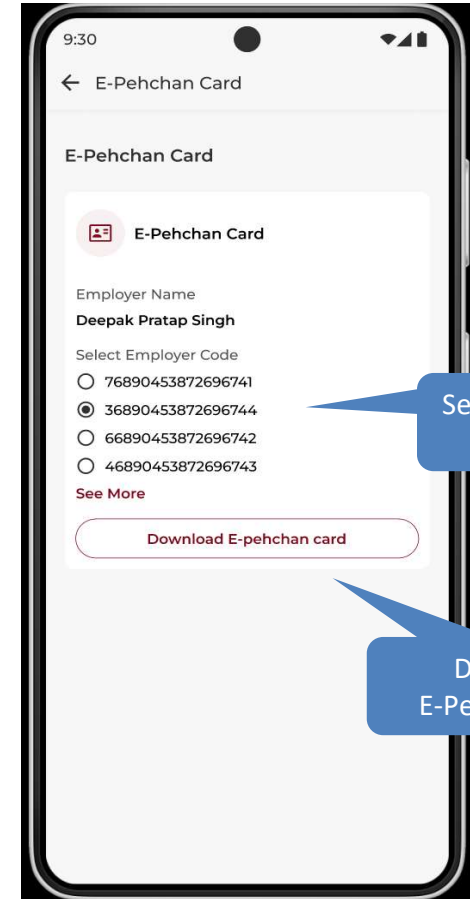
9:30

E-Pehchan Card

E-Pehchan Card

E-Pehchan Card

Employer Name

Deepak Pratap Singh

Select Employer Code

76890453872696741

36890453872696744

66890453872696742

46890453872696743

See More

Download E-pehchan card

Se

D

E-Pe